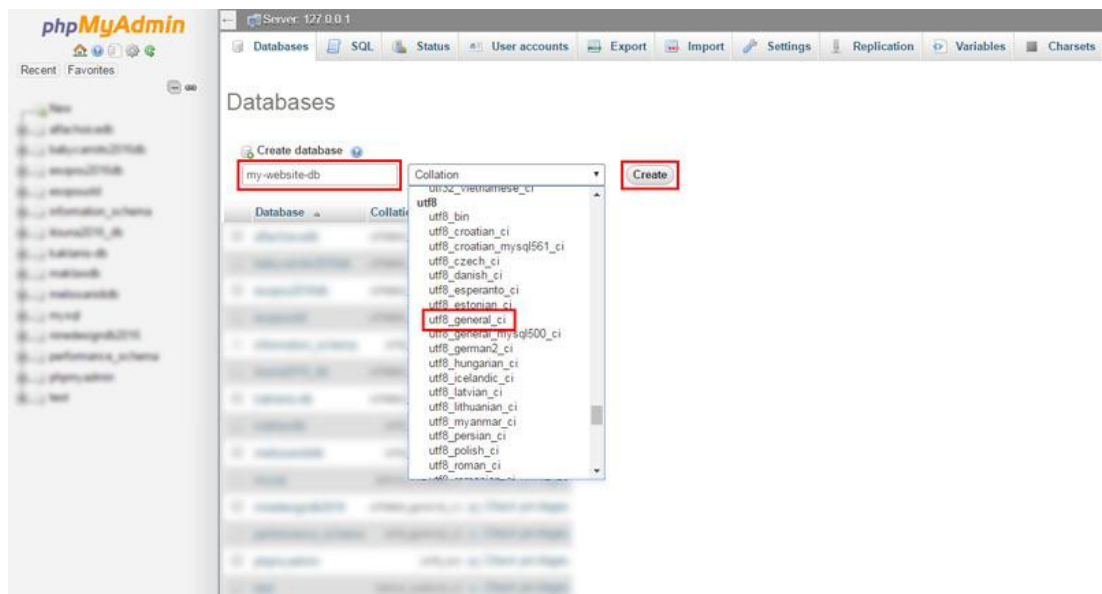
phpMyAdmin

Recent Favorites

Server: 127.0.0.1

Databases SQL Status User accounts Export Import Settings Replication Variables Charsets

Databases

Create database

my-website-db

Collation

Create

Database

Collati

utf32_vietnamese_ci
utf8
utf8_bin
utf8_croatian_ci
utf8_croatian_mysql561_ci
utf8_czech_ci
utf8_danish_ci
utf8_esperanto_ci
utf8_estonian_ci
utf8_general_ci
utf8_general_mysql500_ci
utf8_german2_ci
utf8_hungarian_ci
utf8_icelandic_ci
utf8_latvian_ci
utf8_lithuanian_ci
utf8_myanmar_ci
utf8_persian_ci
utf8_polish_ci
utf8_roman_ci
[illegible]